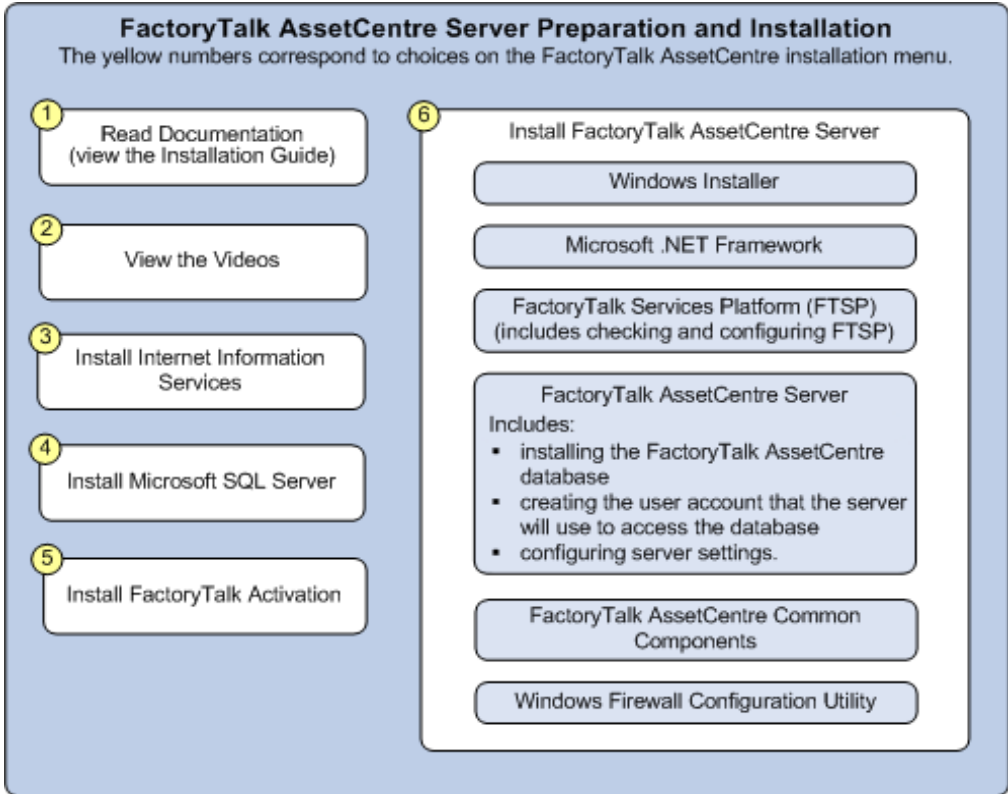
FactoryTalk AssetCentre Server Preparation and Installation
The yellow numbers correspond to choices on the FactoryTalk AssetCentre installation menu.

1 Read Documentation (view the Installation Guide)

2 View the Videos

3 Install Internet Information Services

4 Install Microsoft SQL Server

5 Install FactoryTalk Activation

6 Install FactoryTalk AssetCentre Server

Windows Installer

Microsoft .NET Framework

FactoryTalk Services Platform (FTSP) (includes checking and configuring FTSP)

FactoryTalk AssetCentre Server
Includes:
- installing the FactoryTalk AssetCentre database
- creating the user account that the server will use to access the database
- configuring server settings.

FactoryTalk AssetCentre Common Components

Windows Firewall Configuration Utility